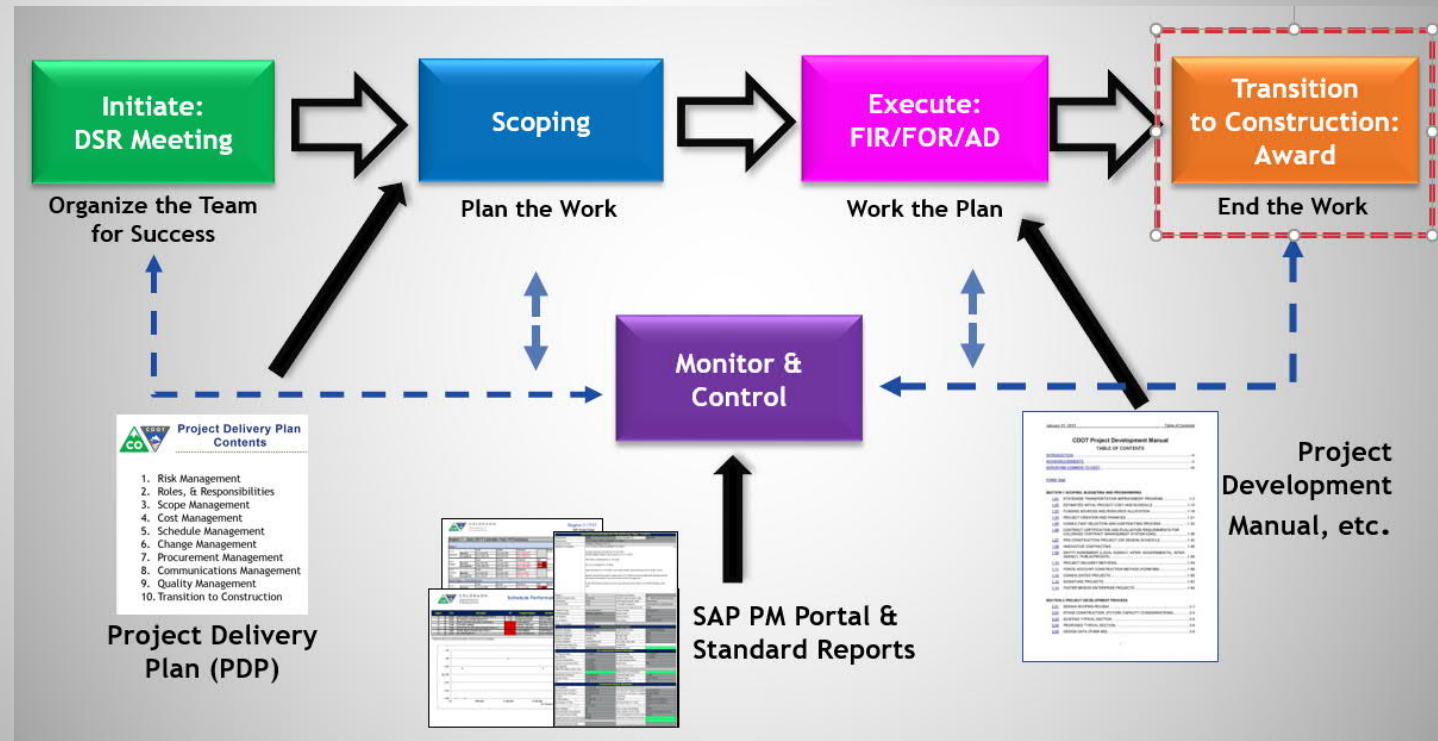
Initiate: DSR Meeting

Organize the Team for Success

Scoping

Plan the Work

Execute: FIR/FOR/AD

Work the Plan

Transition to Construction: Award

End the Work

Monitor & Control

CO CDOT

Project Delivery Plan Contents

1. Risk Management
2. Roles, & Responsibilities
3. Scope Management
4. Cost Management
5. Schedule Management
6. Change Management
7. Procurement Management
8. Communications Management
9. Quality Management
10. Transition to Construction

Project Delivery Plan (PDP)

SAP PM Portal & Standard Reports

CDOT Project Development Manual

TABLE OF CONTENTS

Project Development Manual, etc.